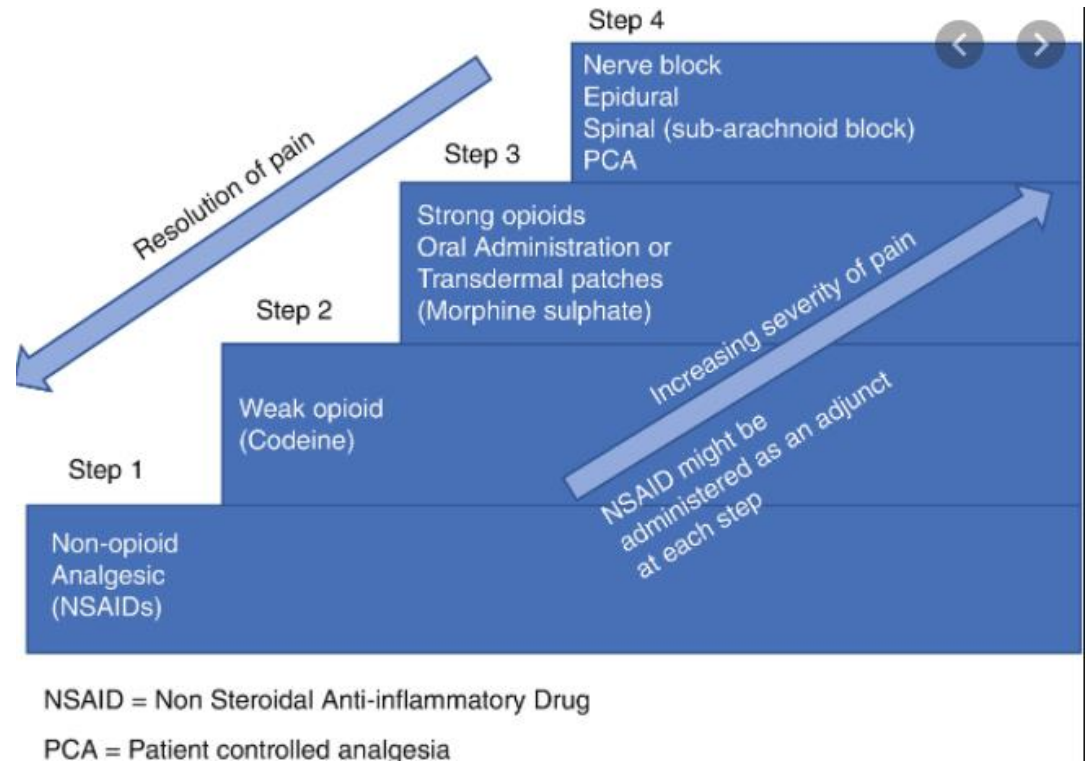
Step 4

Nerve block
Epidural
Spinal (sub-arachnoid block)
PCA

Resolution of pain

Step 3

Strong opioids
Oral Administration or
Transdermal patches
(Morphine sulphate)

Increasing severity of pain

Step 2

Weak opioid
(Codeine)

NSAID might be administered as an adjunct at each step

Step 1

Non-opioid
Analgesic
(NSAIDs)

NSAID = Non Steroidal Anti-inflammatory Drug

PCA = Patient controlled analgesia